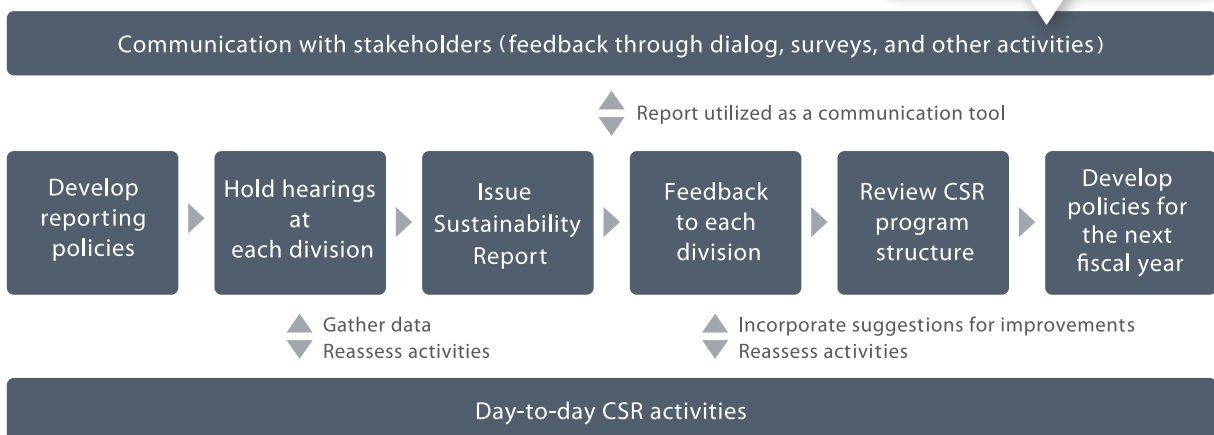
Communication with stakeholders (feedback through dialog, surveys, and other activities)

Report utilized as a communication tool

Develop reporting policies

Hold hearings at each division

Issue Sustainability Report

Feedback to each division

Review CSR program structure

Develop policies for the next fiscal year

Gather data
Reassess activities

Incorporate suggestions for improvements
Reassess activities

Day-to-day CSR activities